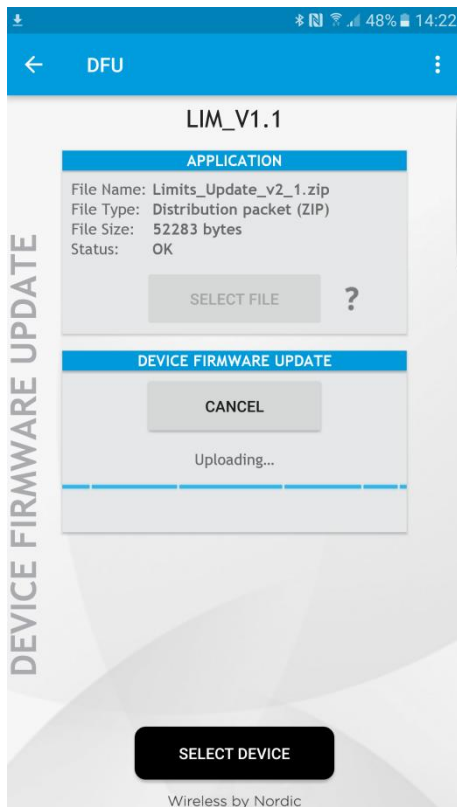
48% 14:22

DFU

LIM_V1.1

APPLICATION

File Name: Limits_Update_v2_1.zip
File Type: Distribution packet (ZIP)
File Size: 52283 bytes
Status: OK

SELECT FILE

?

DEVICE FIRMWARE UPDATE

CANCEL

Uploading...

DEVICE FIRMWARE UPDATE

SELECT DEVICE

Wireless by Nordic